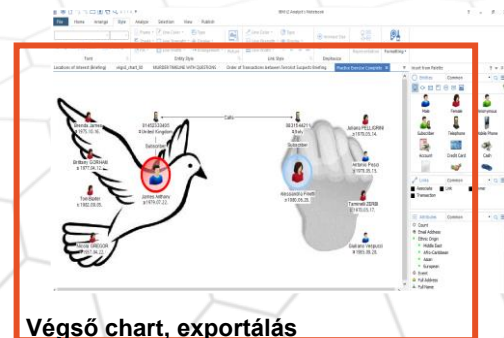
IBM i2 Analyst's Notebook

File Home Arrange Style Analyze Selection View Publish

Font Entity Style Link Style Displayed

Locations of interest (Briefing) végső_chart_02 NUMBER TIMELINE WITH QUESTIONS Order of Transactions between Terrorist Suspects Briefing Practice Exercise Complete

Calls

Subscriber

Subscriber

James Anthony

Alessandro Finelli

Antonio Pezzi

Male Female Subscriber Telephone Account Credit Card Cash

Links

Transaction

Attributes

Count

Email Address

Ethnic Origin

Event

Full Address

Full Name

Végső chart, exportálás